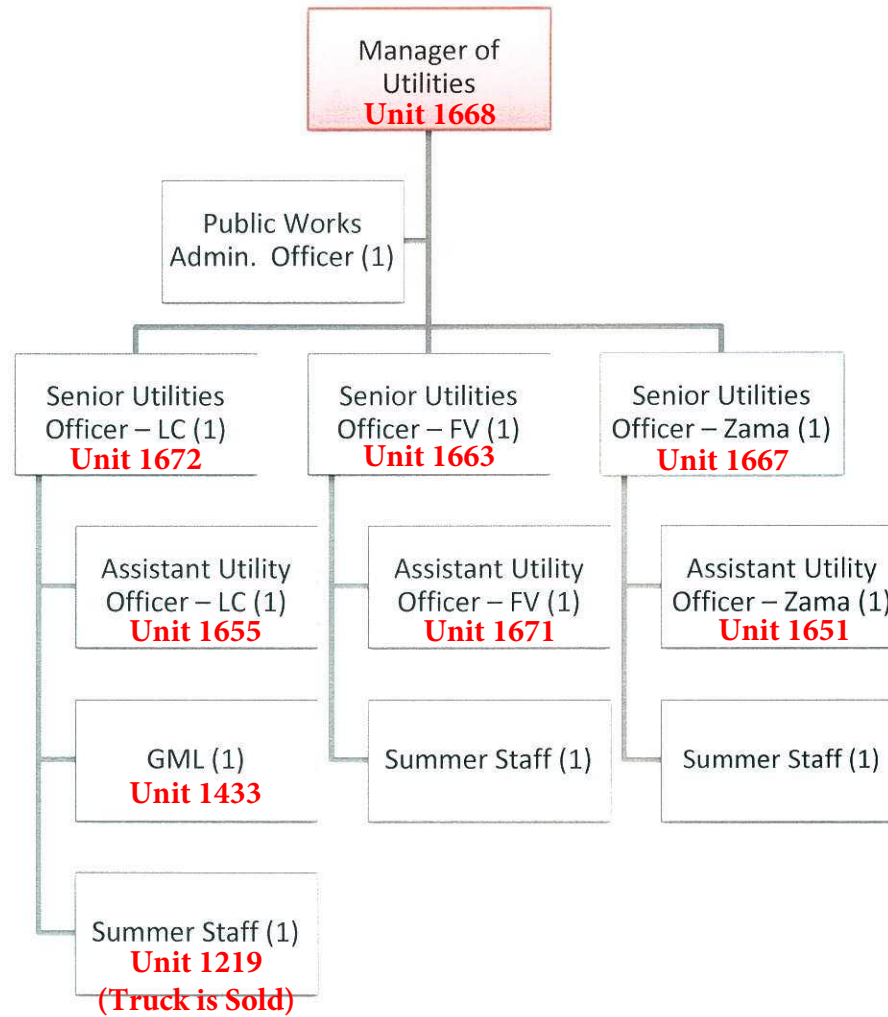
Manager of Utilities
Unit 1668

Public Works Admin. Officer (1)

Senior Utilities Officer – LC (1)
Unit 1672

Assistant Utility Officer – LC (1)
Unit 1655

GML (1)
Unit 1433

Summer Staff (1)
Unit 1219
(Truck is Sold)

Senior Utilities Officer – FV (1)
Unit 1663

Assistant Utility Officer – FV (1)
Unit 1671

Summer Staff (1)

Senior Utilities Officer – Zama (1)
Unit 1667

Assistant Utility Officer – Zama (1)
Unit 1651

Summer Staff (1)